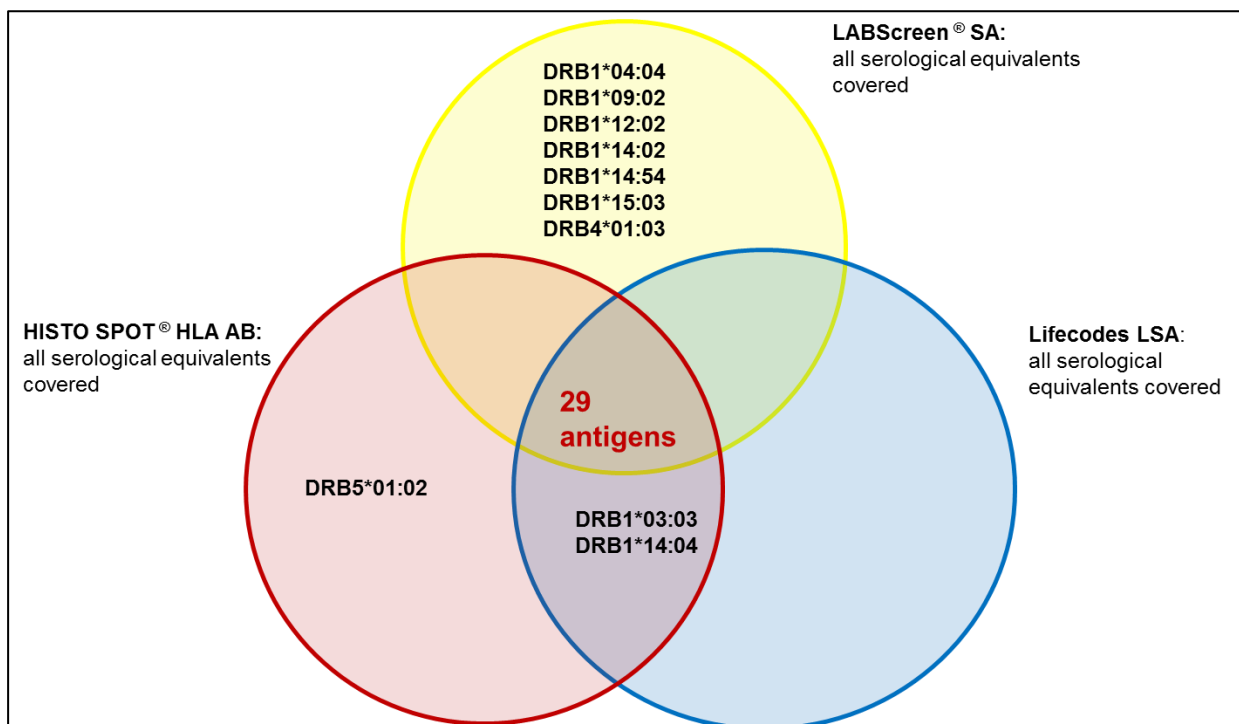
LABScreen ® SA:
all serological equivalents covered

DRB1*04:04
DRB1*09:02
DRB1*12:02
DRB1*14:02
DRB1*14:54
DRB1*15:03
DRB4*01:03

HISTO SPOT ® HLA AB:
all serological equivalents covered

Lifecodes LSA:
all serological equivalents covered

29
antigens

DRB5*01:02

DRB1*03:03
DRB1*14:04